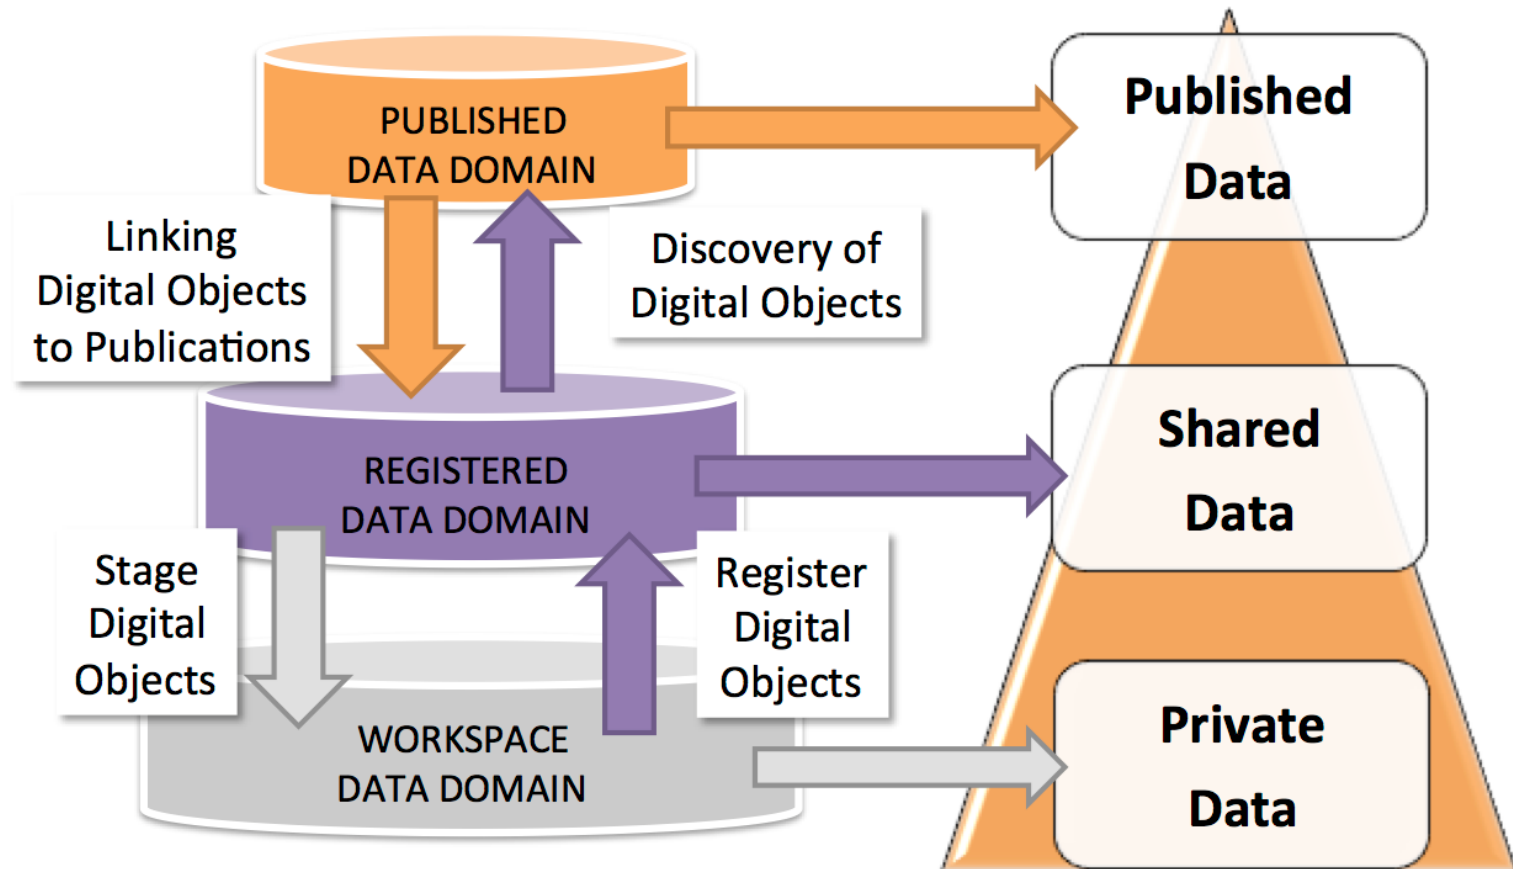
PUBLISHED DATA DOMAIN

Linking Digital Objects to Publications

Discovery of Digital Objects

REGISTERED DATA DOMAIN

Stage Digital Objects

Register Digital Objects

WORKSPACE DATA DOMAIN

Published Data

Shared Data

Private Data